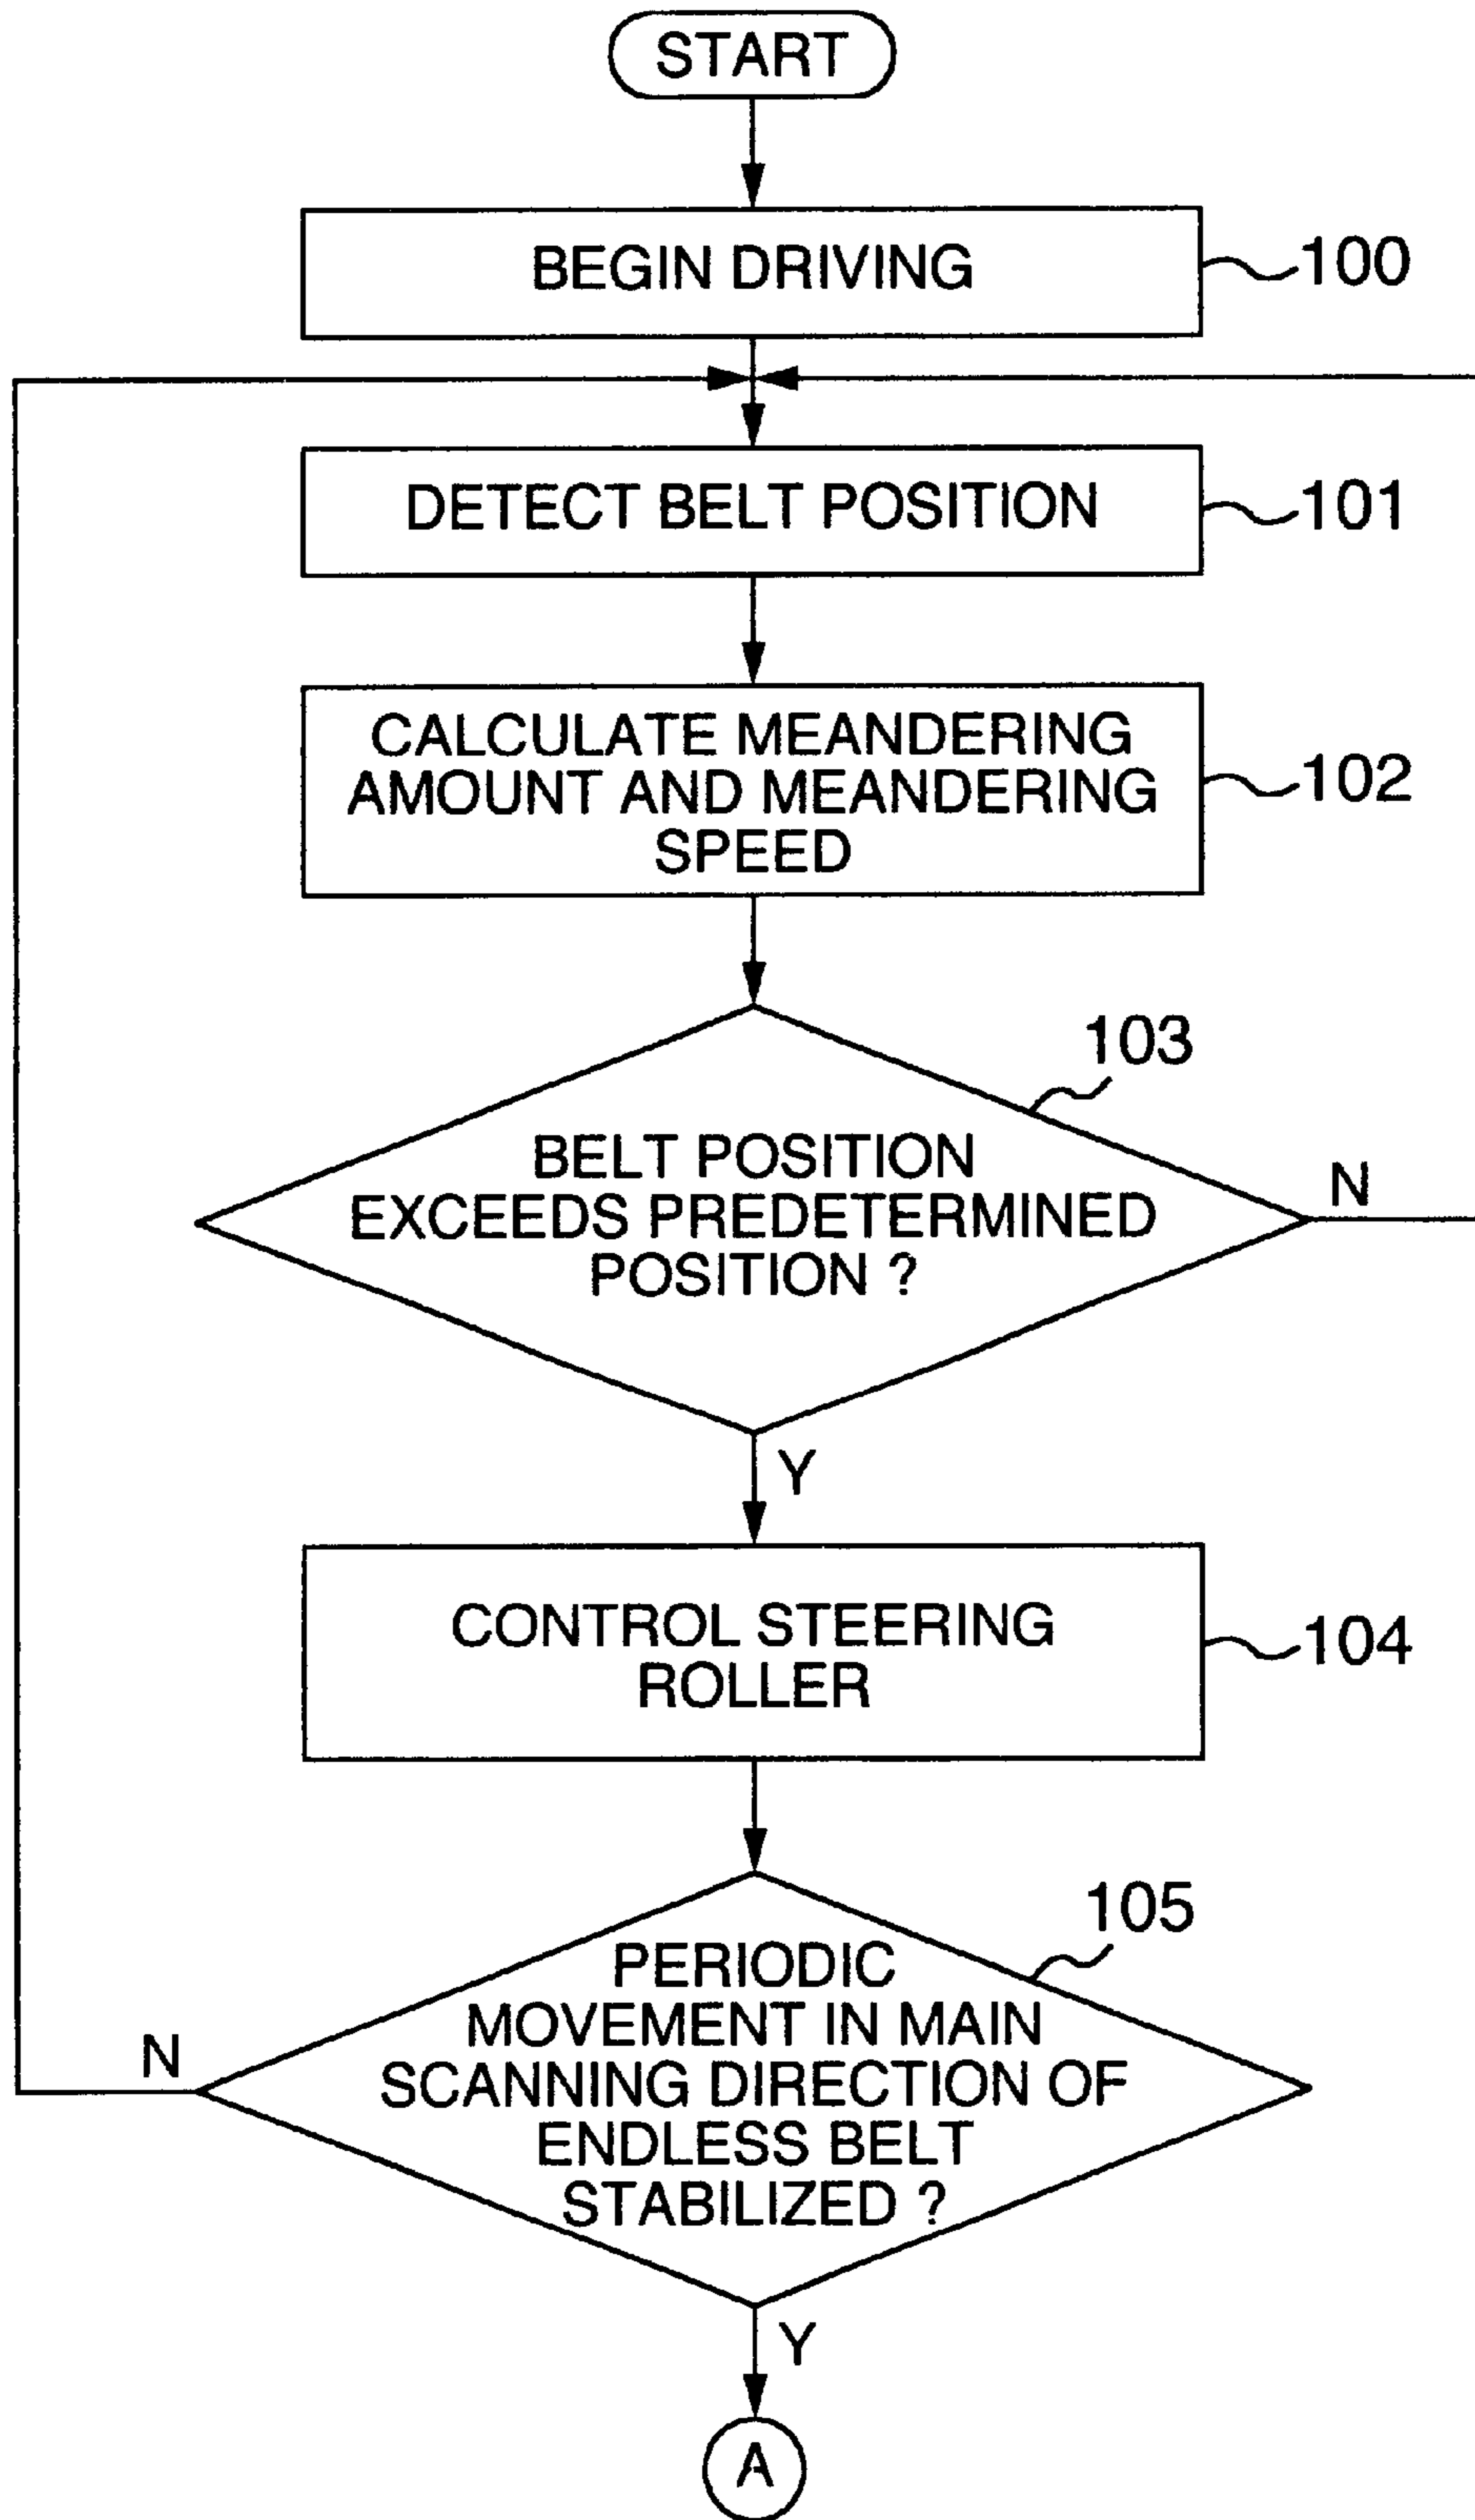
START

BEGIN DRIVING

100

DETECT BELT POSITION

101

CALCULATE MEANDERING AMOUNT AND MEANDERING SPEED

102

103

BELT POSITION EXCEEDS PREDETERMINED POSITION ?

N

Y

CONTROL STEERING ROLLER

104

105

PERIODIC MOVEMENT IN MAIN SCANNING DIRECTION OF ENDLESS BELT STABILIZED ?

N

Y

A